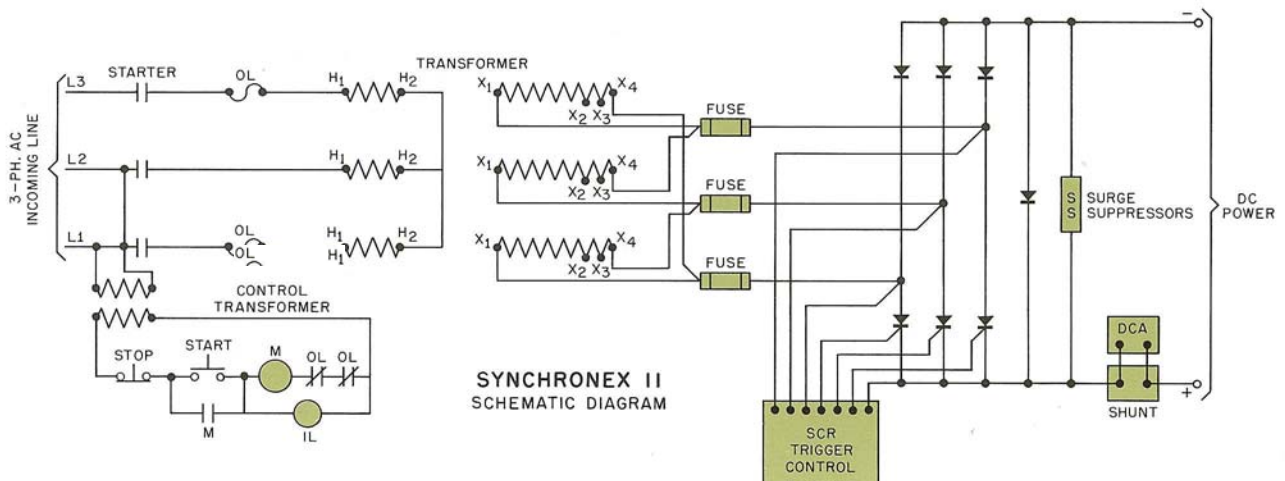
3-PH. AC INCOMING LINE

L3
STARTER
OL
$H_1$
$H_2$
TRANSFORMER
$X_1$
$X_4$
$X_2$ $X_3$
FUSE

L2
$H_1$
$H_2$
$X_1$
$X_4$
$X_2$ $X_3$
FUSE

L1
OL
OL
$H_1$
$H_1$
$H_2$
$X_1$
$X_4$
$X_2$ $X_3$
FUSE

CONTROL TRANSFORMER
STOP
START
M
OL
OL
M
IL

SYNCHRONEX II
SCHEMATIC DIAGRAM

S S
SURGE SUPPRESSORS

DC POWER
−
+

DCA
SHUNT

SCR TRIGGER CONTROL